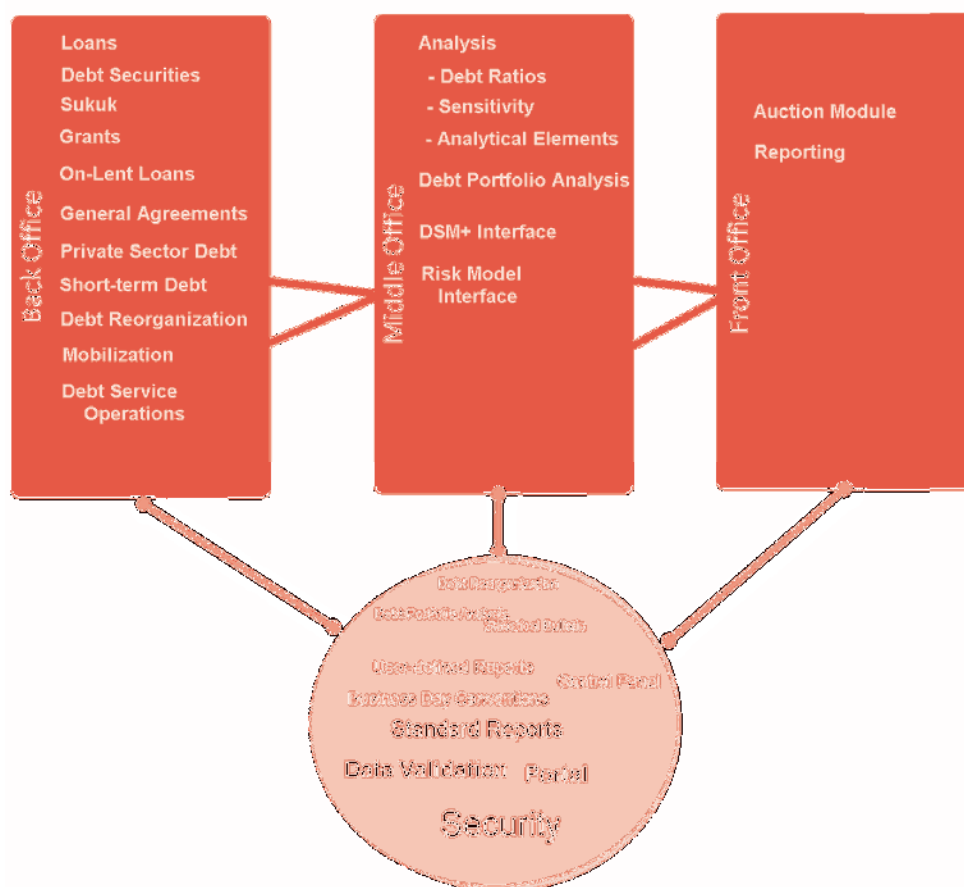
Back Office

Loans
Debt Securities
Sukuk
Grants
On-Lent Loans
General Agreements
Private Sector Debt
Short-term Debt
Debt Reorganization
Mobilization
Debt Service Operations

Middle Office

Analysis
- Debt Ratios
- Sensitivity
- Analytical Elements
Debt Portfolio Analysis
DSM+ Interface
Risk Model Interface

Front Office

Auction Module
Reporting

Debt Reorganization
Debt Portfolio Analysis
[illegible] Details
User-defined Reports
Control Panel
Business Day Conventions
Standard Reports
Data Validation
Portal
Security